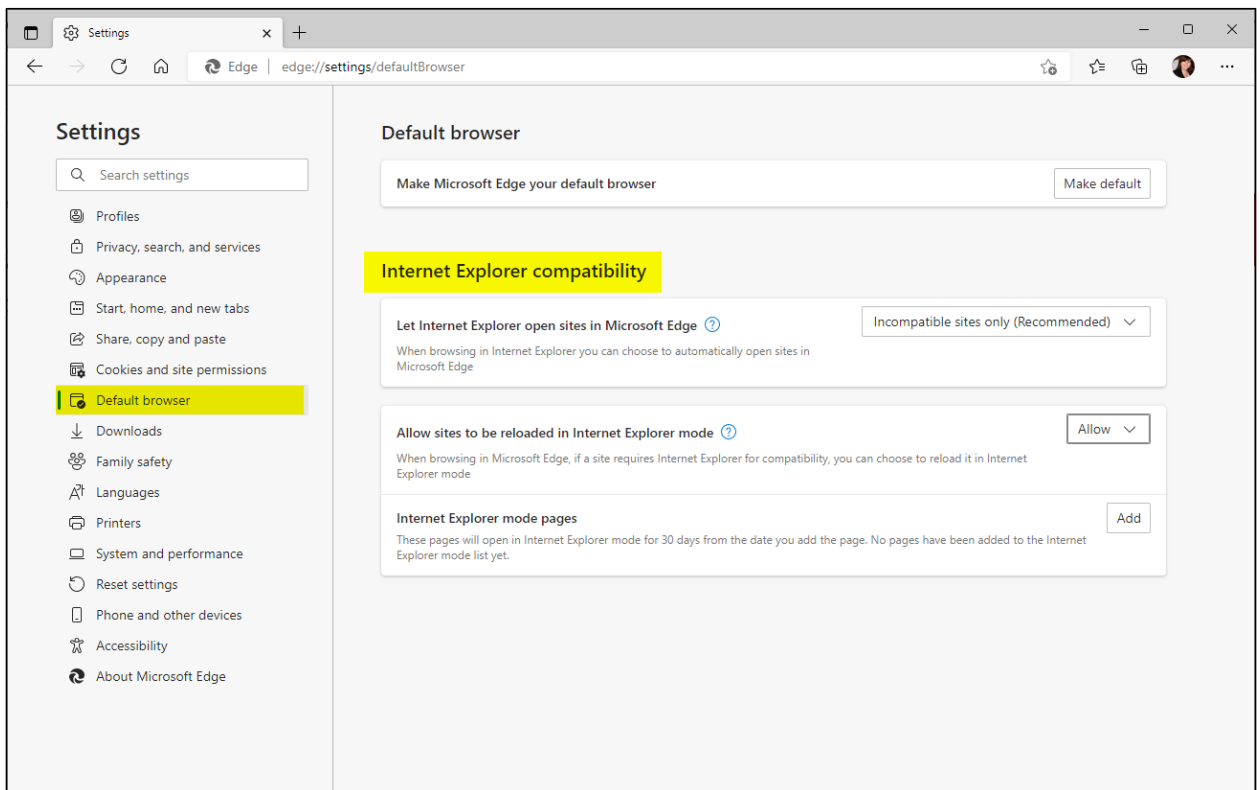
Settings

Edge | edge://settings/defaultBrowser

Settings

Search settings

Profiles
Privacy, search, and services
Appearance
Start, home, and new tabs
Share, copy and paste
Cookies and site permissions
Default browser
Downloads
Family safety
Languages
Printers
System and performance
Reset settings
Phone and other devices
Accessibility
About Microsoft Edge

Default browser

Make Microsoft Edge your default browser
Make default

Internet Explorer compatibility

Let Internet Explorer open sites in Microsoft Edge
When browsing in Internet Explorer you can choose to automatically open sites in Microsoft Edge
Incompatible sites only (Recommended)

Allow sites to be reloaded in Internet Explorer mode
When browsing in Microsoft Edge, if a site requires Internet Explorer for compatibility, you can choose to reload it in Internet Explorer mode
Allow

Internet Explorer mode pages
These pages will open in Internet Explorer mode for 30 days from the date you add the page. No pages have been added to the Internet Explorer mode list yet.
Add